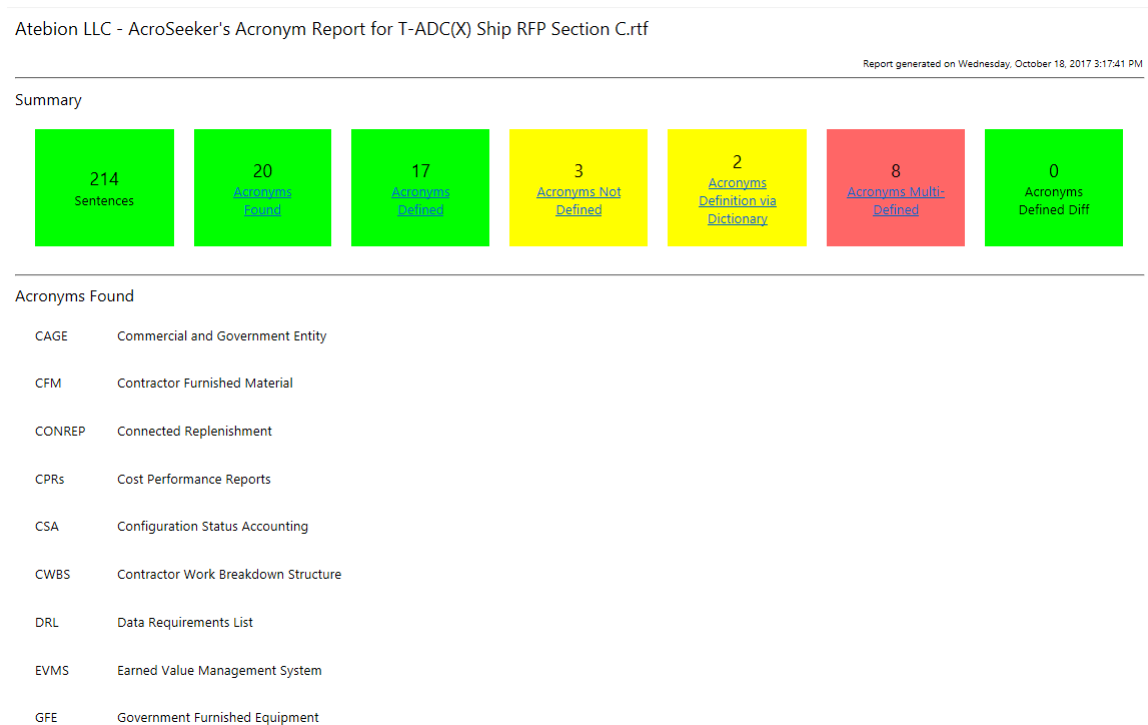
Atebion LLC - AcroSeeker's Acronym Report for T-ADC(X) Ship RFP Section C.rtf

Report generated on Wednesday, October 18, 2017 3:17:41 PM

Summary

214
Sentences

20
Acronyms Found

17
Acronyms Defined

3
Acronyms Not Defined

2
Acronyms Definition via Dictionary

8
Acronyms Multi-Defined

0
Acronyms Defined Diff

Acronyms Found

CAGE Commercial and Government Entity

CFM Contractor Furnished Material

CONREP Connected Replenishment

CPRs Cost Performance Reports

CSA Configuration Status Accounting

CWBS Contractor Work Breakdown Structure

DRL Data Requirements List

EVMS Earned Value Management System

GFE Government Furnished Equipment